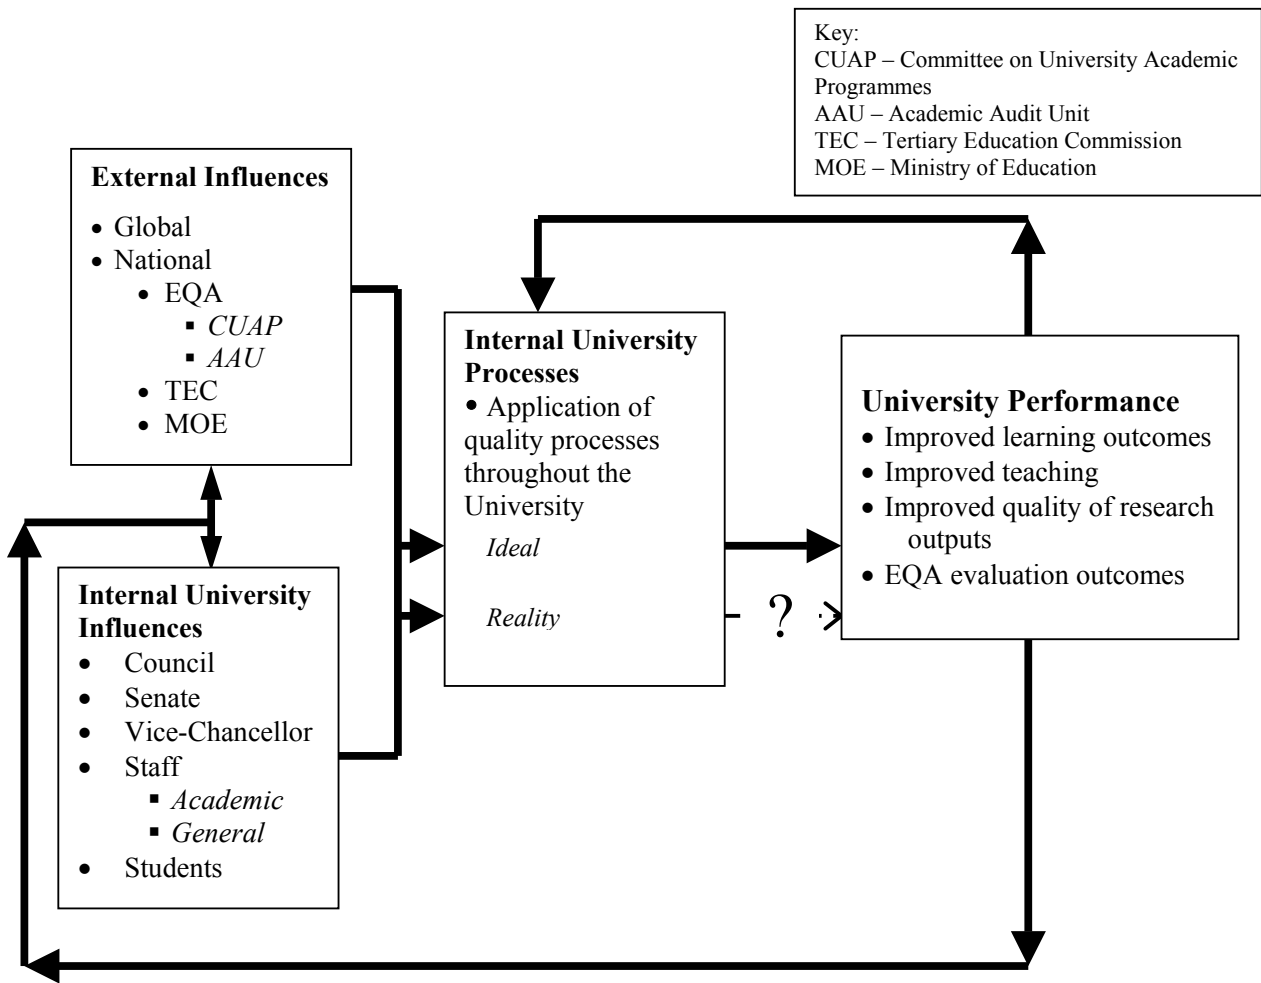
Key:
CUAP – Committee on University Academic Programmes
AAU – Academic Audit Unit
TEC – Tertiary Education Commission
MOE – Ministry of Education

**External Influences**
- Global
- National
  - EQA
    - *CUAP*
    - *AAU*
  - TEC
  - MOE

**Internal University Influences**
- Council
- Senate
- Vice-Chancellor
- Staff
  - *Academic*
  - *General*
- Students

**Internal University Processes**
- Application of quality processes throughout the University

*Ideal*

*Reality*

?

**University Performance**
- Improved learning outcomes
- Improved teaching
- Improved quality of research outputs
- EQA evaluation outcomes